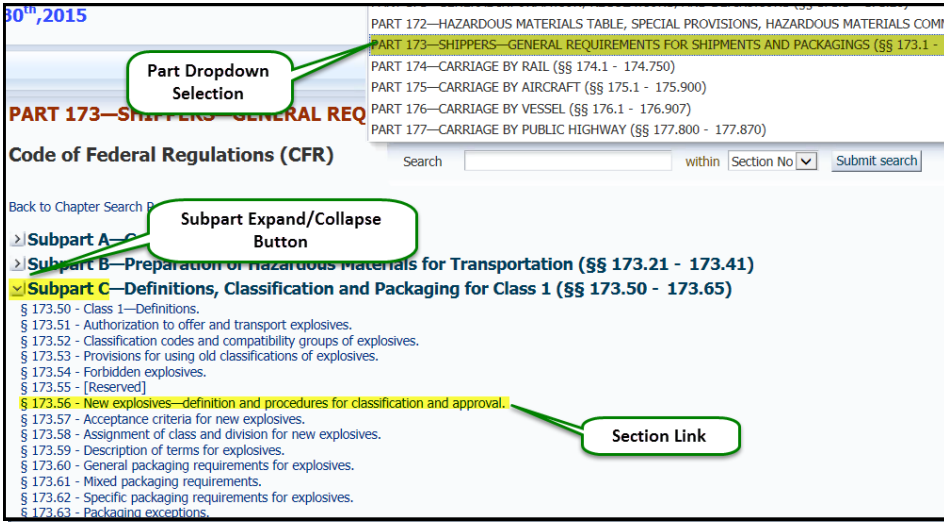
30th,2015

PART 172—HAZARDOUS MATERIALS TABLE, SPECIAL PROVISIONS, HAZARDOUS MATERIALS COMM
PART 173—SHIPPERS—GENERAL REQUIREMENTS FOR SHIPMENTS AND PACKAGINGS (§§ 173.1 -
PART 174—CARRIAGE BY RAIL (§§ 174.1 - 174.750)
PART 175—CARRIAGE BY AIRCRAFT (§§ 175.1 - 175.900)
PART 176—CARRIAGE BY VESSEL (§§ 176.1 - 176.907)
PART 177—CARRIAGE BY PUBLIC HIGHWAY (§§ 177.800 - 177.870)

Part Dropdown Selection

PART 173—SHIPPERS—GENERAL REQ

Code of Federal Regulations (CFR)

Search within Section No Submit search

Back to Chapter Search R

Subpart Expand/Collapse Button

Subpart A—G

Subpart B—Preparation of Hazardous Materials for Transportation (§§ 173.21 - 173.41)

Subpart C—Definitions, Classification and Packaging for Class 1 (§§ 173.50 - 173.65)

§ 173.50 - Class 1—Definitions.
§ 173.51 - Authorization to offer and transport explosives.
§ 173.52 - Classification codes and compatibility groups of explosives.
§ 173.53 - Provisions for using old classifications of explosives.
§ 173.54 - Forbidden explosives.
§ 173.55 - [Reserved]
§ 173.56 - New explosives—definition and procedures for classification and approval.
§ 173.57 - Acceptance criteria for new explosives.
§ 173.58 - Assignment of class and division for new explosives.
§ 173.59 - Description of terms for explosives.
§ 173.60 - General packaging requirements for explosives.
§ 173.61 - Mixed packaging requirements.
§ 173.62 - Specific packaging requirements for explosives.
§ 173.63 - Packaging exceptions.

Section Link